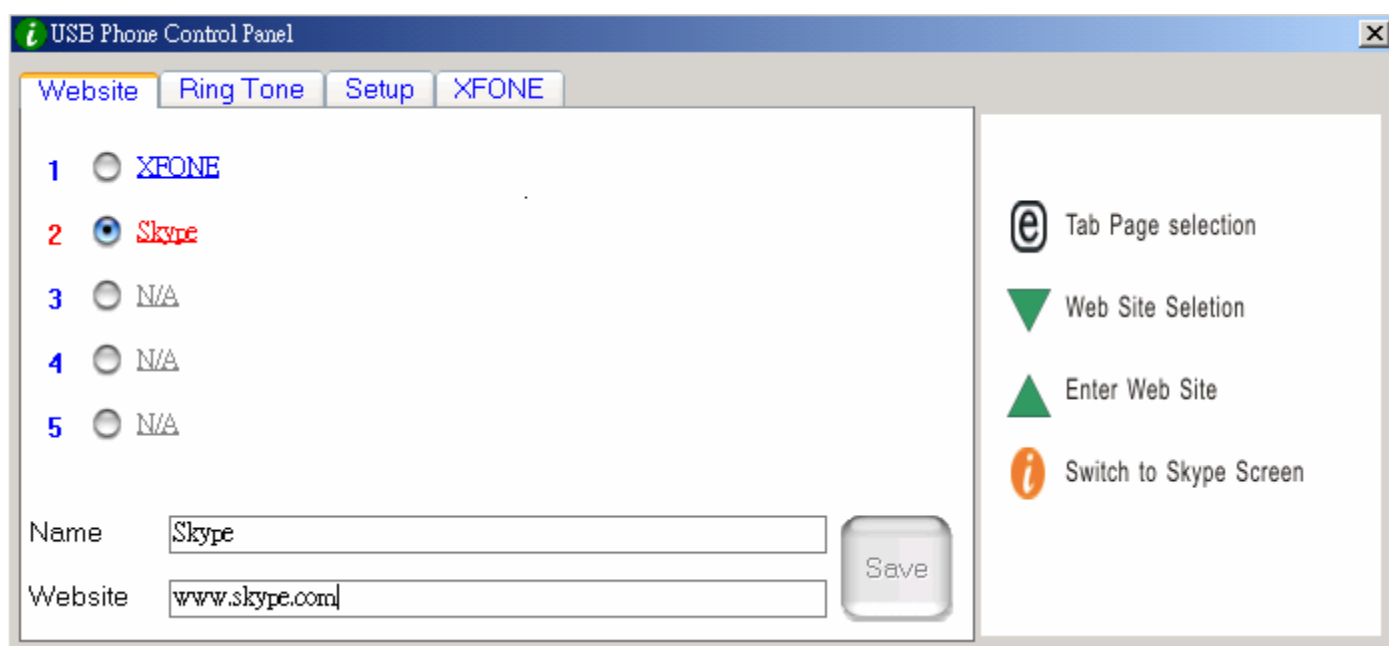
USB Phone Control Panel

Website | Ring Tone | Setup | XFONE

1 XFONE
2 Skype
3 N/A
4 N/A
5 N/A

Name Skype
Website www.skype.com
Save

Tab Page selection
Web Site Seletion
Enter Web Site
Switch to Skype Screen